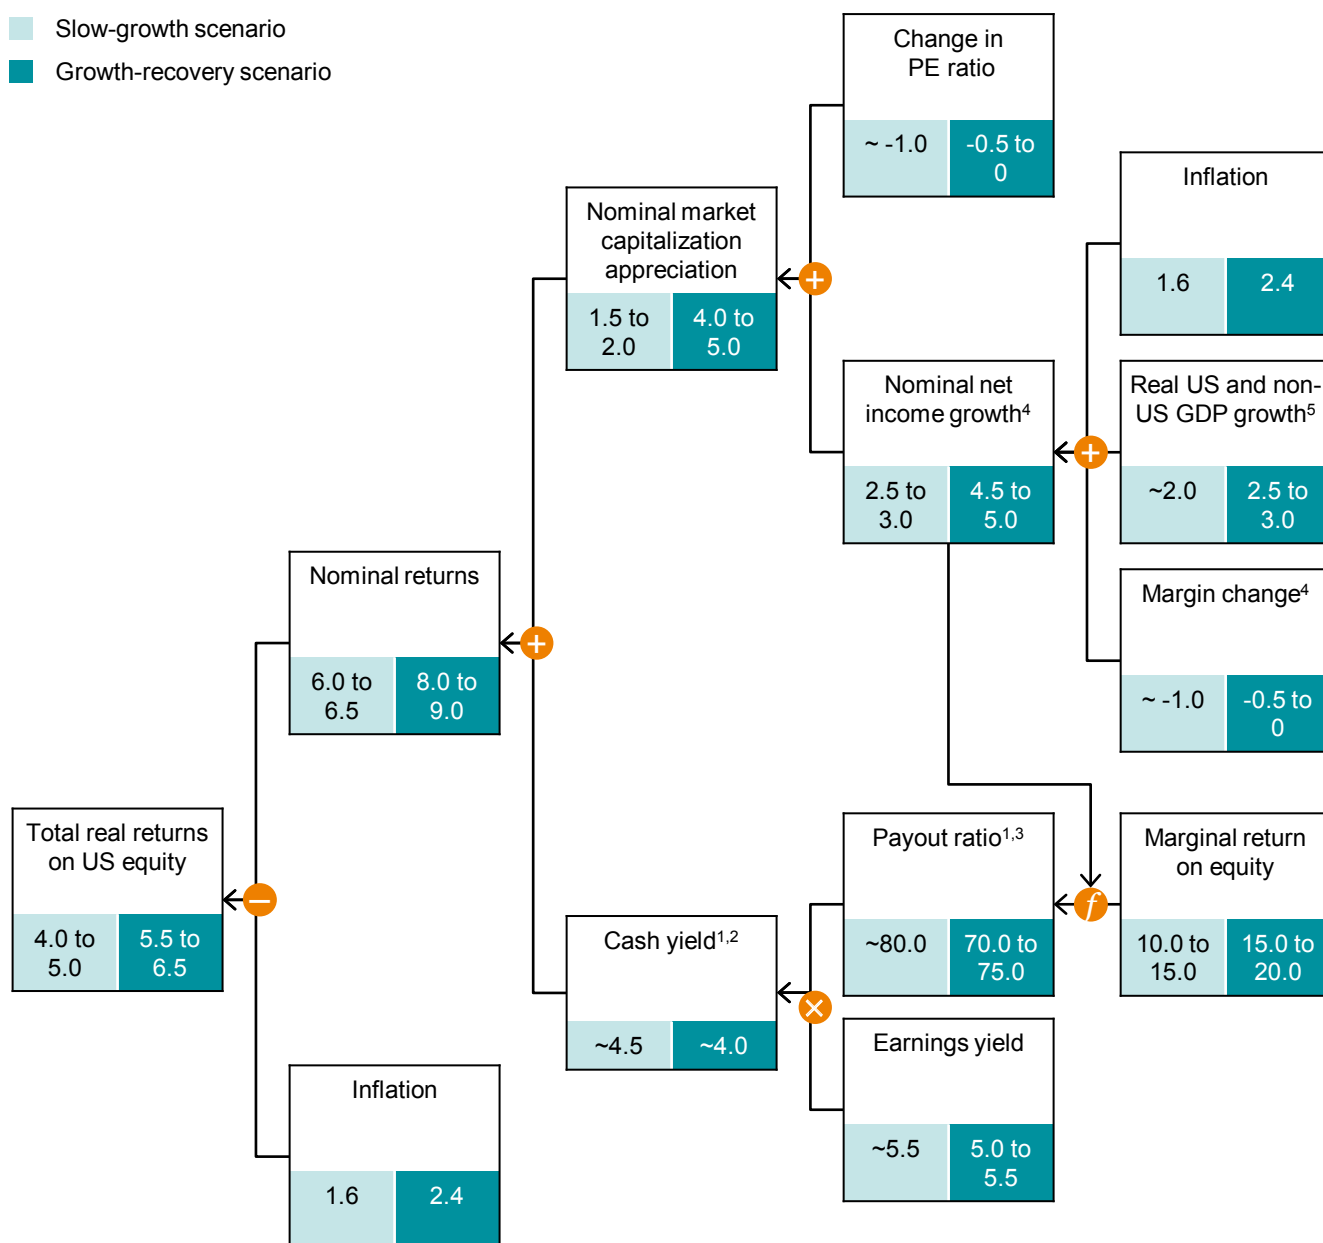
Slow-growth scenario
Growth-recovery scenario

Change in PE ratio
~ -1.0 | -0.5 to 0

Inflation
1.6 | 2.4

Nominal market capitalization appreciation
1.5 to 2.0 | 4.0 to 5.0

Nominal net income growth$^4$
2.5 to 3.0 | 4.5 to 5.0

Real US and non-US GDP growth$^5$
~2.0 | 2.5 to 3.0

Margin change$^4$
~ -1.0 | -0.5 to 0

Nominal returns
6.0 to 6.5 | 8.0 to 9.0

Total real returns on US equity
4.0 to 5.0 | 5.5 to 6.5

Payout ratio$^{1,3}$
~80.0 | 70.0 to 75.0

Marginal return on equity
10.0 to 15.0 | 15.0 to 20.0

Cash yield$^{1,2}$
~4.5 | ~4.0

Earnings yield
~5.5 | 5.0 to 5.5

Inflation
1.6 | 2.4